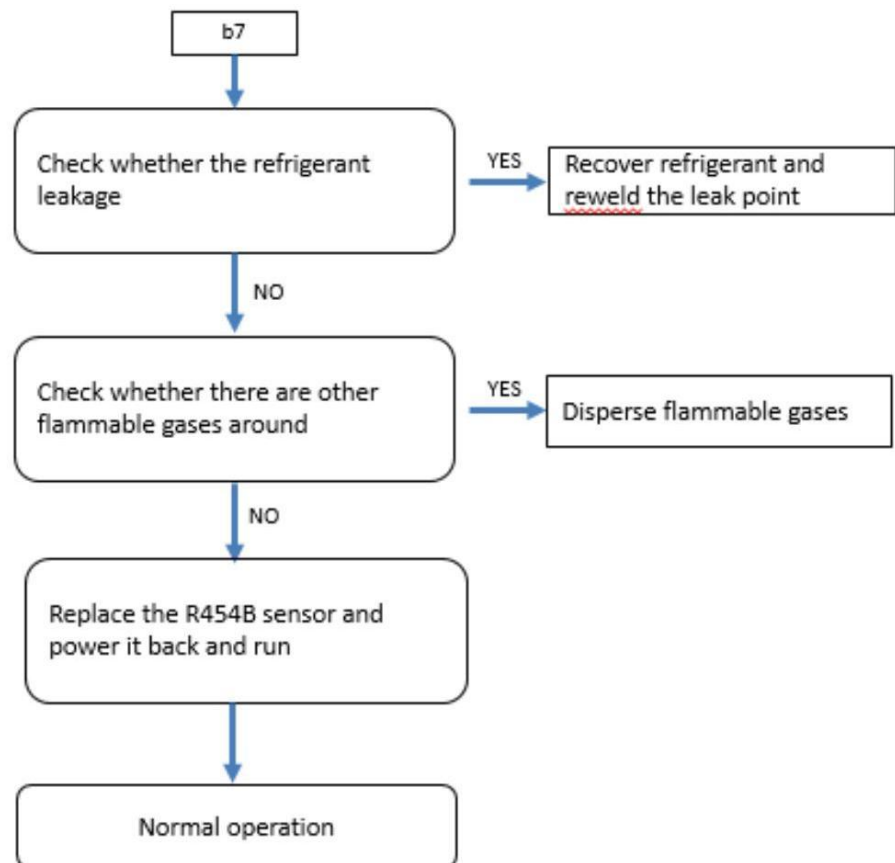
b7

Check whether the refrigerant leakage

YES

Recover refrigerant and reweld the leak point

NO

Check whether there are other flammable gases around

YES

Disperse flammable gases

NO

Replace the R454B sensor and power it back and run

Normal operation